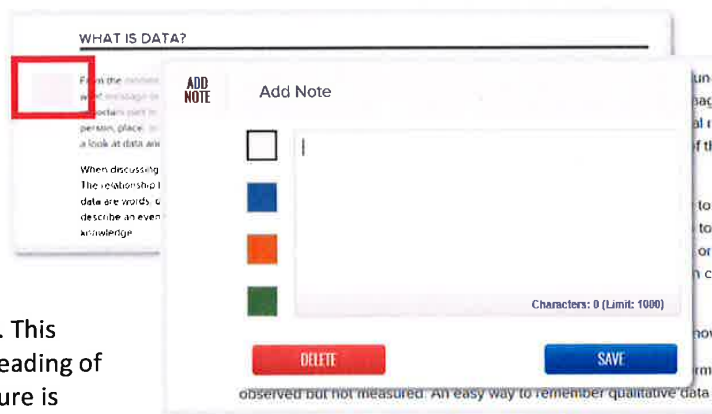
WHAT IS DATA?

From the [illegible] what message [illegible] important part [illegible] person, place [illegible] a look at data and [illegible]

When discussing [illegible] The relationship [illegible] data are words, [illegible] describe an event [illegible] knowledge

ADD NOTE

Add Note

Characters: 0 (Limit: 1000)

DELETE

SAVE

. This
eading of
ure is

observed but not measured. An easy way to remember qualitative data